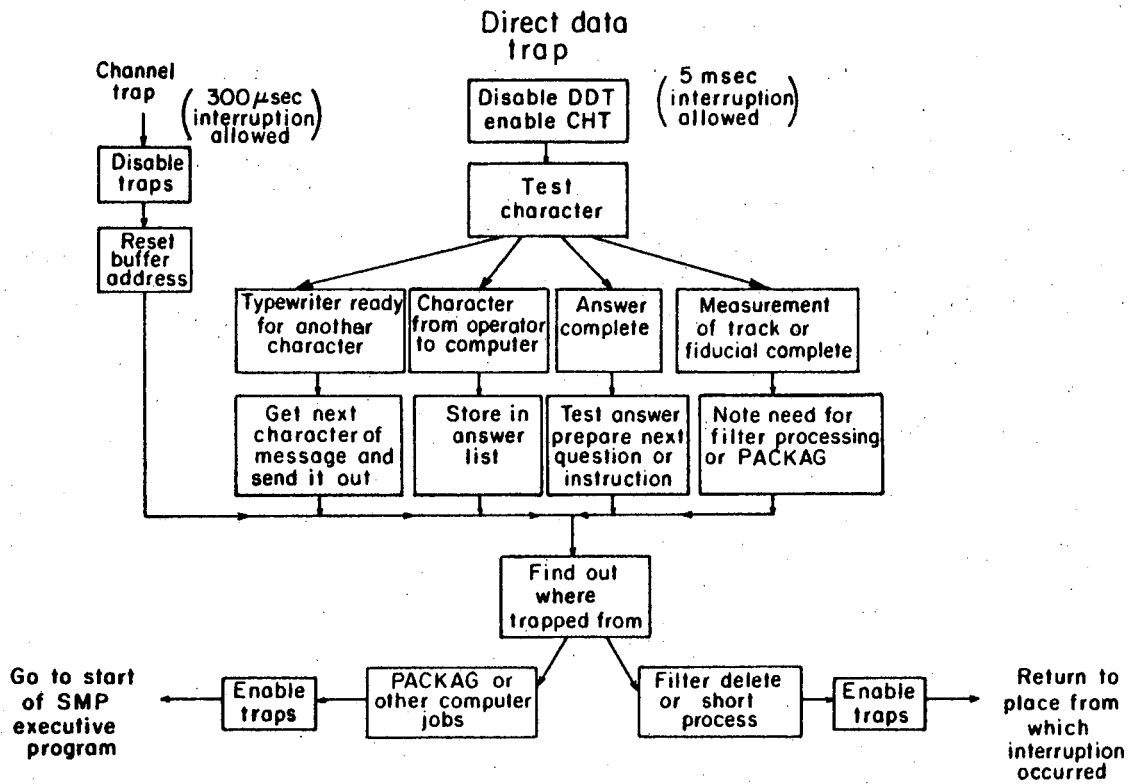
Direct data trap

Channel trap

( $300 \mu sec$ interruption allowed )

Disable traps

Reset buffer address

Disable DDT enable CHT

( 5 msec interruption allowed )

Test character

Typewriter ready for another character

Character from operator to computer

Answer complete

Measurement of track or fiducial complete

Get next character of message and send it out

Store in answer list

Test answer prepare next question or instruction

Note need for filter processing or PACKAG

Find out where trapped from

Go to start of SMP executive program

Enable traps

PACKAG or other computer jobs

Filter delete or short process

Enable traps

Return to place from which interruption occurred